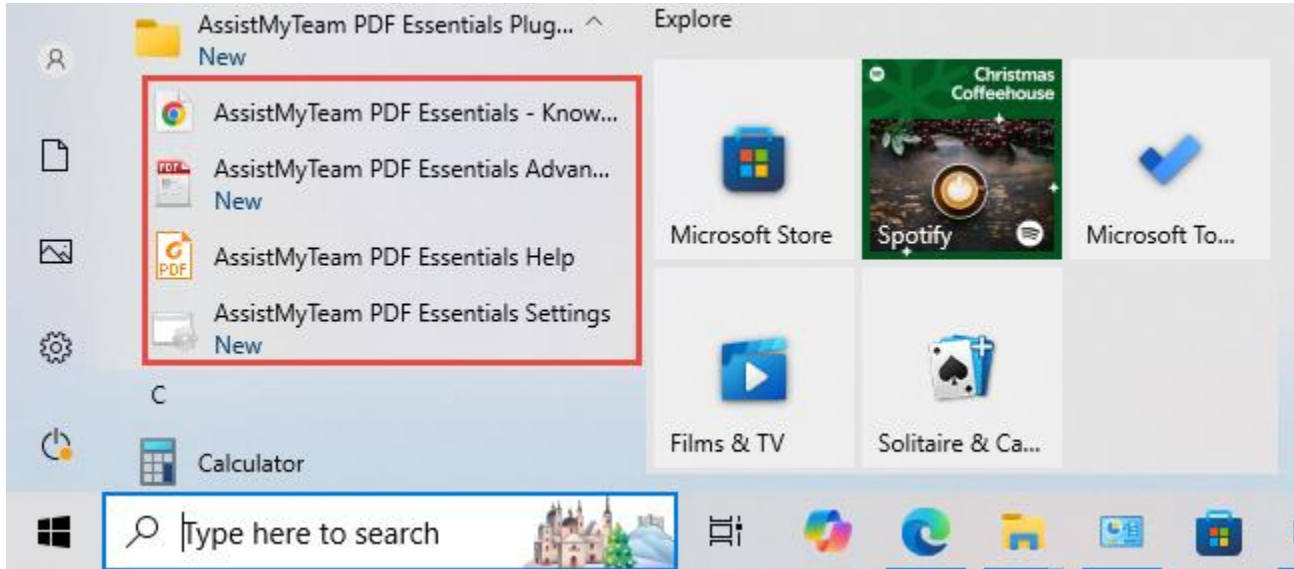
AssistMyTeam PDF Essentials Plug...
New

AssistMyTeam PDF Essentials - Know...

AssistMyTeam PDF Essentials Advan...
New

AssistMyTeam PDF Essentials Help

AssistMyTeam PDF Essentials Settings
New

C

Calculator

Explore

Microsoft Store

Christmas Coffeehouse

Spotify

Microsoft To...

Films & TV

Solitaire & Ca...

Type here to search